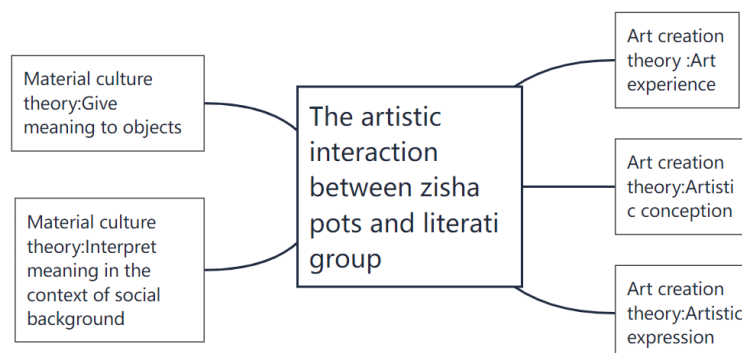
Material culture theory:Give meaning to objects

Material culture theory:Interpret meaning in the context of social background

The artistic interaction between zisha pots and literati group

Art creation theory :Art experience

Art creation theory:Artisti c conception

Art creation theory:Artistic expression